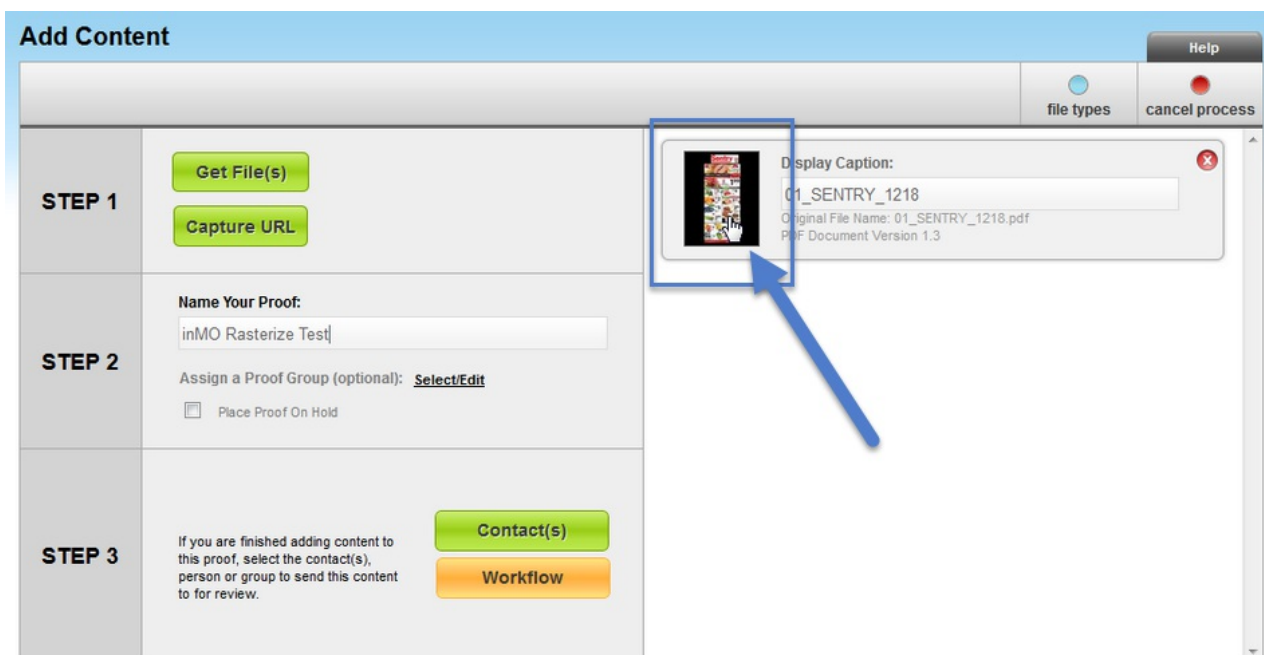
Add Content

Help

file types

cancel process

STEP 1

Get File(s)

Capture URL

Display Caption:

01_SENTRY_1218

Original File Name: 01_SENTRY_1218.pdf

PDF Document Version 1.3

STEP 2

Name Your Proof:

inMO Rasterize Test

Assign a Proof Group (optional): Select/Edit

Place Proof On Hold

STEP 3

If you are finished adding content to this proof, select the contact(s), person or group to send this content to for review.

Contact(s)

Workflow